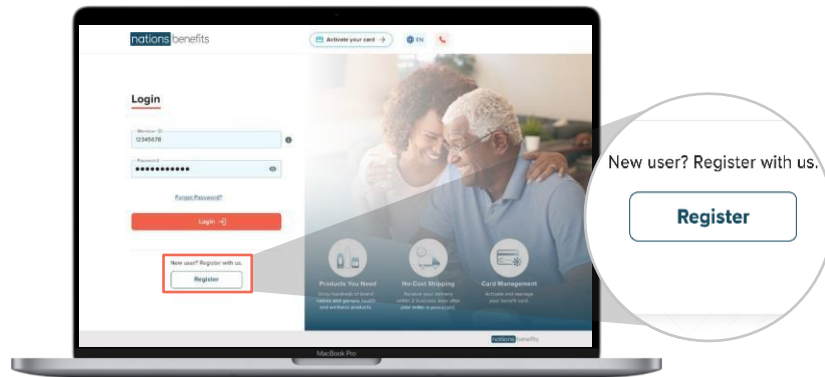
nations benefits

Activate your card →

EN

Login

Member ID
12345678

Password
●●●●●●●●●●●

Forgot Password?

Login

New user? Register with us.

Register

Products You Need

No-Cost Shipping

Card Management

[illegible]

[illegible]

Activate and manage your benefit card.

nations benefits

MacBook Pro

New user? Register with us.

Register